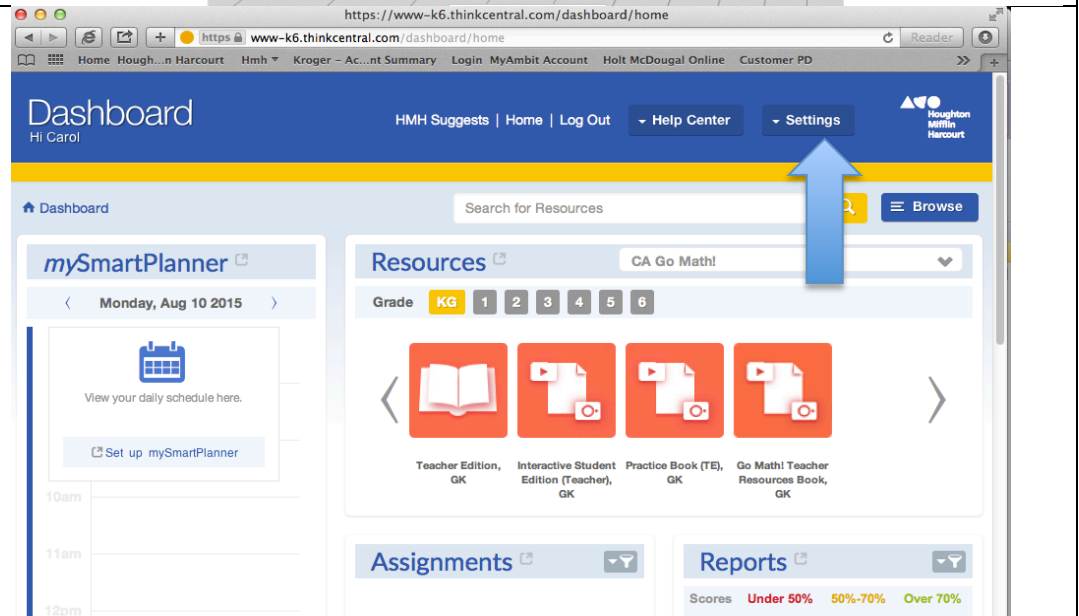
https://www-k6.thinkcentral.com/dashboard/home

https www-k6.thinkcentral.com/dashboard/home

Reader

Home Hough...n Harcourt Hmh Kroger – Ac...nt Summary Login MyAmbit Account Holt McDougal Online Customer PD

Dashboard
Hi Carol

HMH Suggests | Home | Log Out

Help Center

Settings

Houghton Mifflin Harcourt

Dashboard

Search for Resources

Browse

mySmartPlanner

Monday, Aug 10 2015

View your daily schedule here.

Set up mySmartPlanner

10am

11am

12pm

Resources

CA Go Math!

Grade KG 1 2 3 4 5 6

Teacher Edition, GK

Interactive Student Edition (Teacher), GK

Practice Book (TE), GK

Go Math! Teacher Resources Book, GK

Assignments

Reports

Scores Under 50% 50%-70% Over 70%